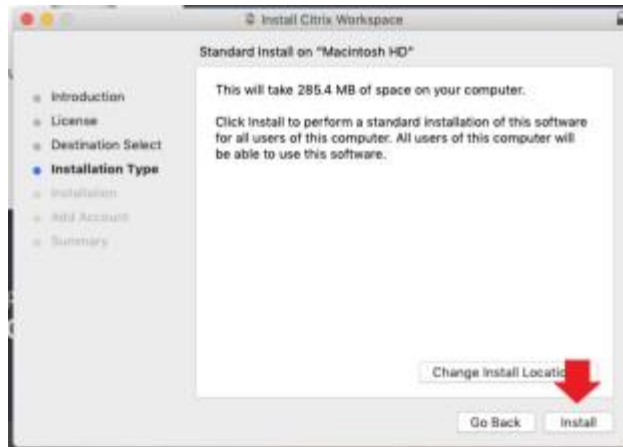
Install Citrix Workspace

Standard Install on "Macintosh HD"

Introduction
License
Destination Select
Installation Type
Installation
Add Account
Summary

This will take 285.4 MB of space on your computer.

Click Install to perform a standard installation of this software for all users of this computer. All users of this computer will be able to use this software.

Change Install Locatio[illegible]

Go Back
Install